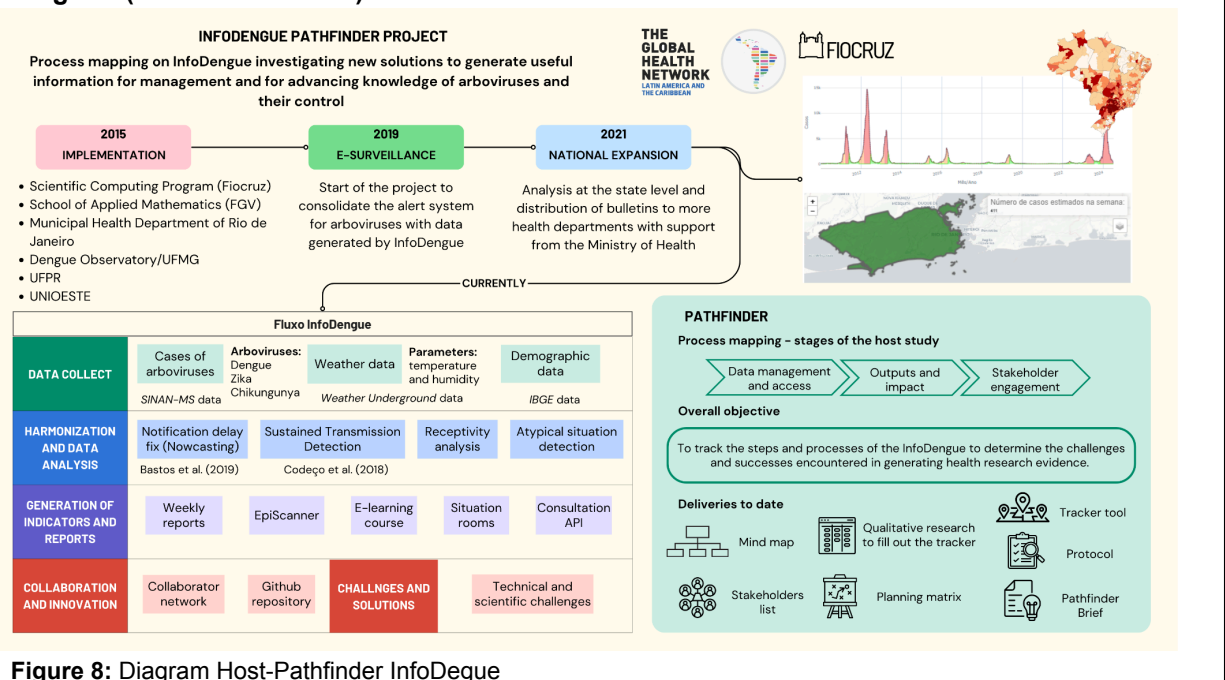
INFODENGUE PATHFINDER PROJECT

Process mapping on InfoDengue investigating new solutions to generate useful information for management and for advancing knowledge of arboviruses and their control

THE GLOBAL HEALTH NETWORK LATIN AMERICA AND THE CARIBBEAN

FIOCRUZ

2015 IMPLEMENTATION

- Scientific Computing Program (Fiocruz)
- School of Applied Mathematics (FGV)
- Municipal Health Department of Rio de Janeiro
- Dengue Observatory/UFMG
- UFPR
- UNIOESTE

2019 E-SURVEILLANCE

Start of the project to consolidate the alert system for arboviruses with data generated by InfoDengue

2021 NATIONAL EXPANSION

Analysis at the state level and distribution of bulletins to more health departments with support from the Ministry of Health

Número de casos estimados na semana:

CURRENTLY

Fluxo InfoDengue

DATA COLLECT
Cases of arboviruses
SINAN-MS data
Arboviruses: Dengue Zika Chikungunya
Weather data
Parameters: temperature and humidity
Weather Underground data
Demographic data
IBGE data

HARMONIZATION AND DATA ANALYSIS
Notification delay fix (Nowcasting)
Bastos et al. (2019)
Sustained Transmission Detection
Codeço et al. (2018)
Receptivity analysis
Atypical situation detection

GENERATION OF INDICATORS AND REPORTS
Weekly reports
EpiScanner
E-learning course
Situation rooms
Consultation API

COLLABORATION AND INNOVATION
Collaborator network
Github repository
CHALLNGES AND SOLUTIONS
Technical and scientific challenges

PATHFINDER

Process mapping - stages of the host study

Data management and access
Outputs and impact
Stakeholder engagement

Overall objective

To track the steps and processes of the InfoDengue to determine the challenges and successes encountered in generating health research evidence.

Deliveries to date

Mind map
Qualitative research to fill out the tracker
Tracker tool
Protocol
Stakeholders list
Planning matrix
Pathfinder Brief

Figure 8: Diagram Host-Pathfinder InfoDeque